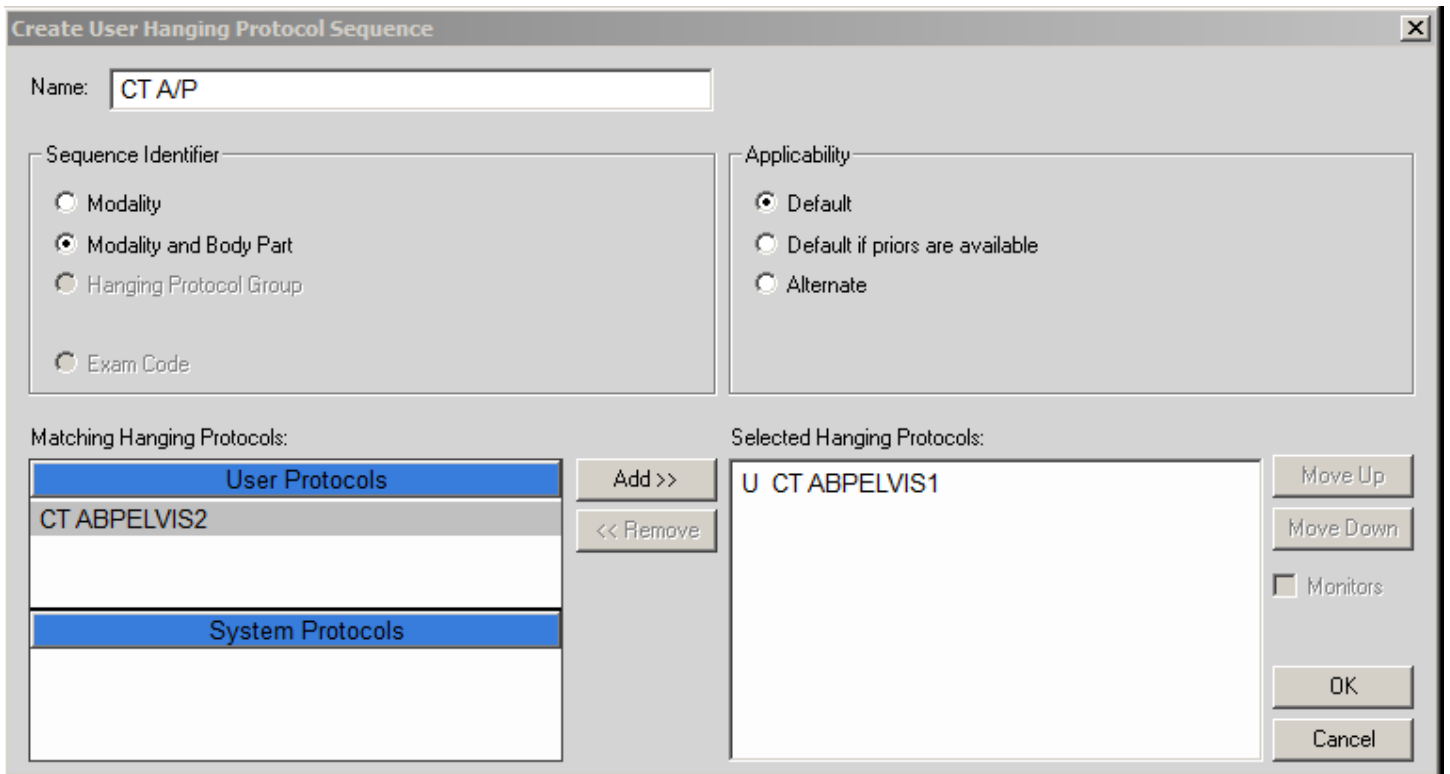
Create User Hanging Protocol Sequence

Name: CT A/P

Sequence Identifier

Modality

Modality and Body Part

Hanging Protocol Group

Exam Code

Applicability

Default

Default if priors are available

Alternate

Matching Hanging Protocols:

User Protocols

CT ABPELVIS2

System Protocols

Add >>

<< Remove

Selected Hanging Protocols:

U CT ABPELVIS1

Move Up

Move Down

Monitors

OK

Cancel